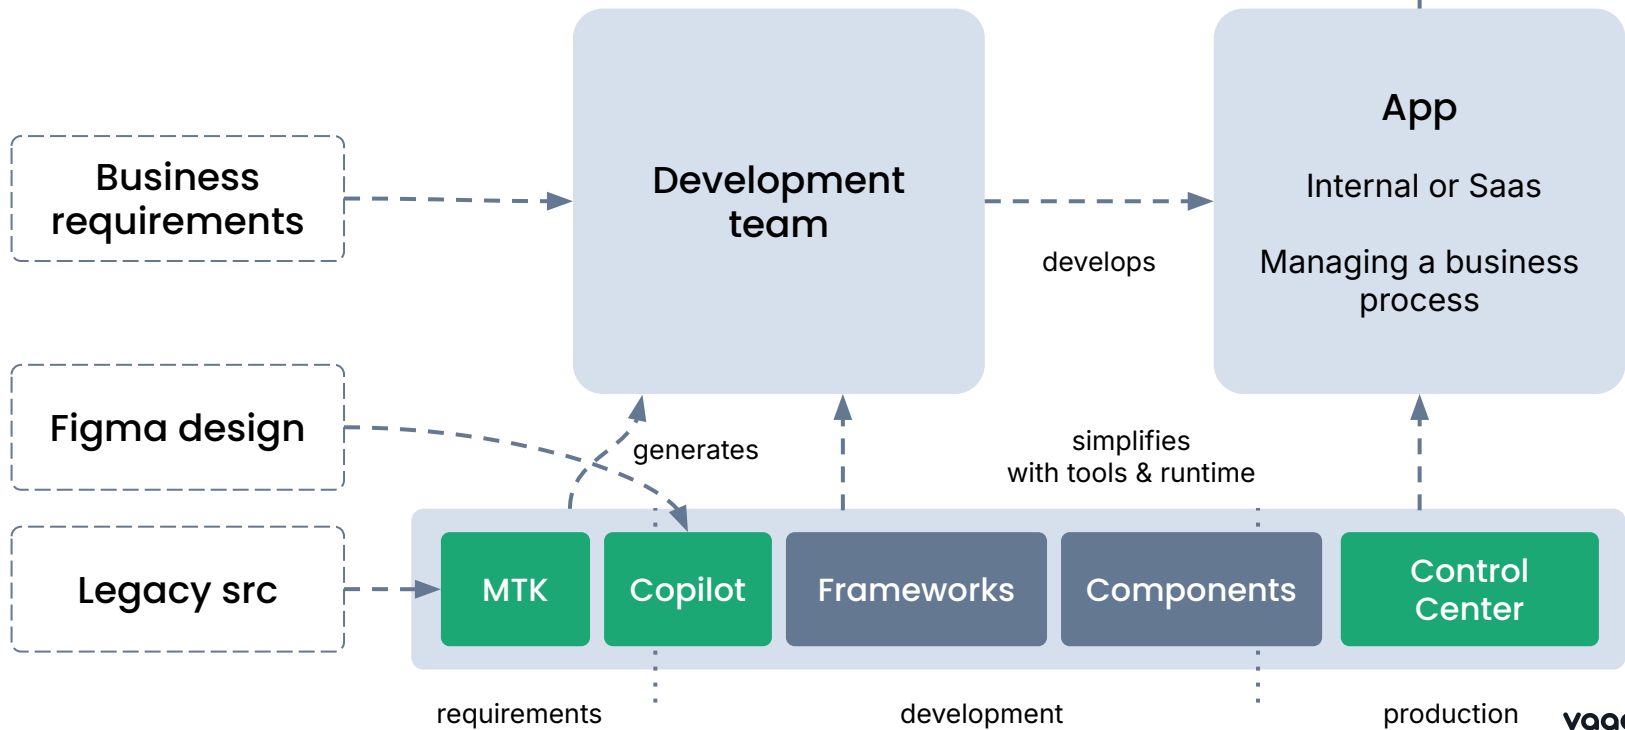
Business requirements

Development team

App

Internal or Saas

Managing a business process

develops

Figma design

generates

simplifies with tools & runtime

Legacy src

MTK

Copilot

Frameworks

Components

Control Center

requirements

development

production

vaa